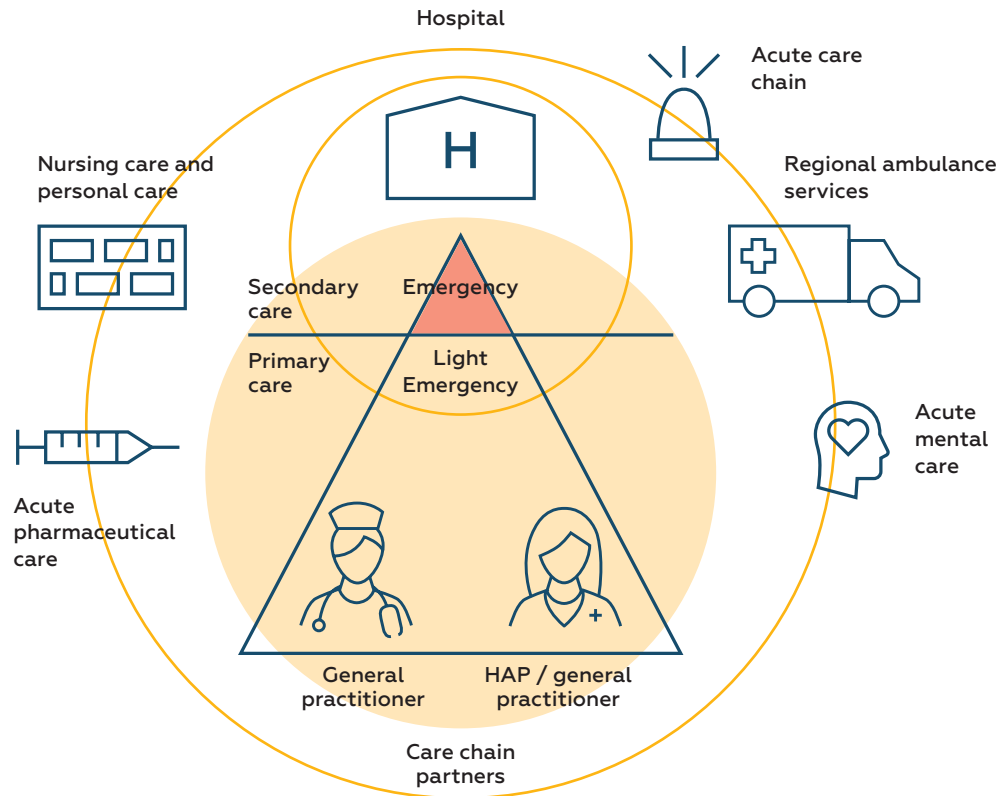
Hospital

Acute care chain

Nursing care and personal care

Regional ambulance services

H

Secondary care

Emergency

Primary care

Light Emergency

Acute mental care

Acute pharmaceutical care

General practitioner

HAP / general practitioner

Care chain partners